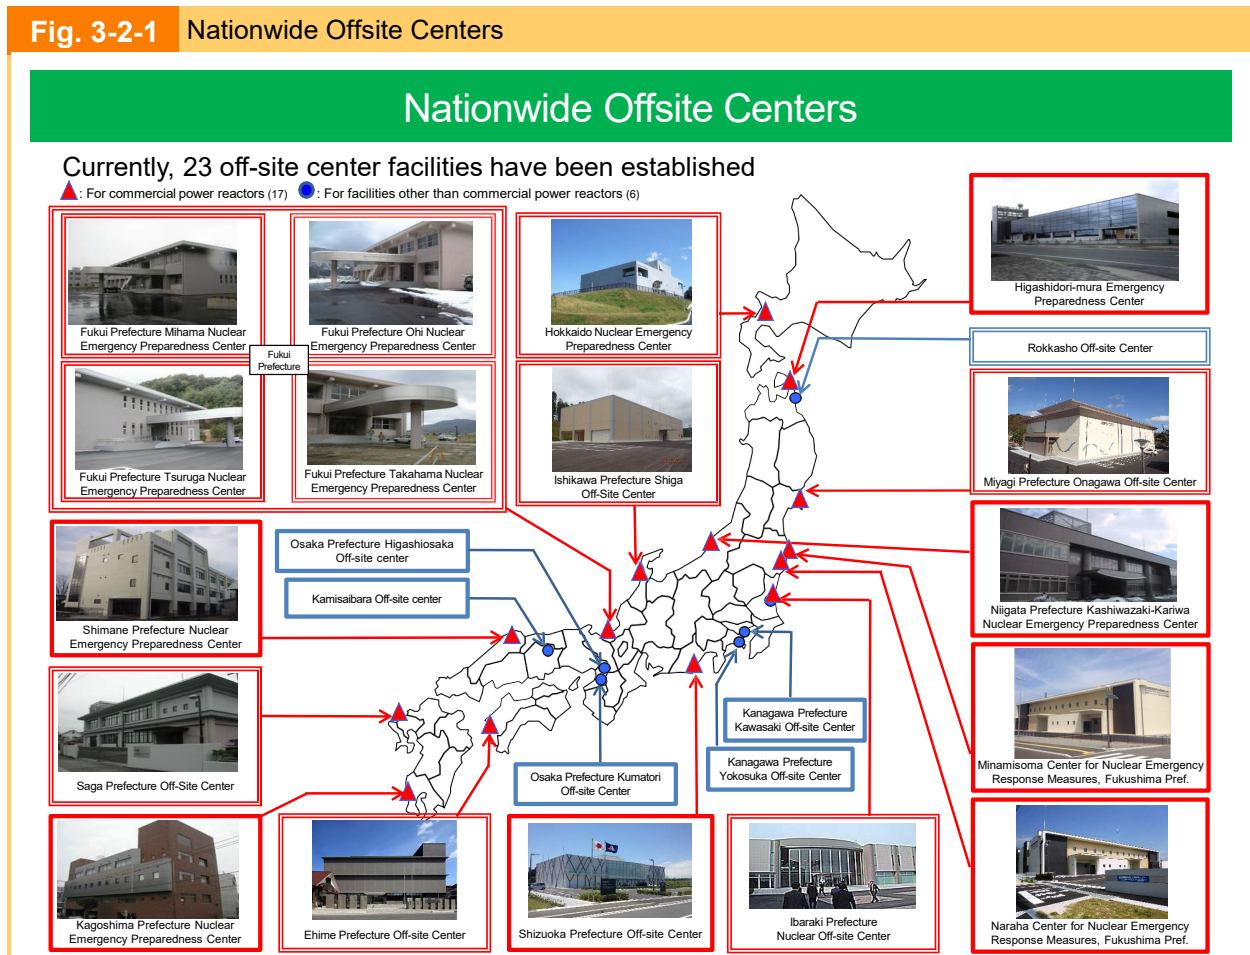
Fig. 3-2-1 Nationwide Offsite Centers

Nationwide Offsite Centers

Currently, 23 off-site center facilities have been established

: For commercial power reactors (17) : For facilities other than commercial power reactors (6)

Fukui Prefecture Mihama Nuclear Emergency Preparedness Center

Fukui Prefecture Ohi Nuclear Emergency Preparedness Center

Fukui Prefecture

Hokkaido Nuclear Emergency Preparedness Center

Higashidori-mura Emergency Preparedness Center

Rokkasho Off-site Center

Fukui Prefecture Tsuruga Nuclear Emergency Preparedness Center

Fukui Prefecture Takahama Nuclear Emergency Preparedness Center

Ishikawa Prefecture Shiga Off-Site Center

Miyagi Prefecture Onagawa Off-site Center

Shimane Prefecture Nuclear Emergency Preparedness Center

Osaka Prefecture Higashiosaka Off-site center

Kamisaibara Off-site center

Niigata Prefecture Kashiwazaki-Kariwa Nuclear Emergency Preparedness Center

Saga Prefecture Off-Site Center

Kanagawa Prefecture Kawasaki Off-site Center

Kanagawa Prefecture Yokosuka Off-site Center

Osaka Prefecture Kumatori Off-site Center

Minamisoma Center for Nuclear Emergency Response Measures, Fukushima Pref.

Kagoshima Prefecture Nuclear Emergency Preparedness Center

Ehime Prefecture Off-site Center

Shizuoka Prefecture Off-site Center

Ibaraki Prefecture Nuclear Off-site Center

Naraha Center for Nuclear Emergency Response Measures, Fukushima Pref.